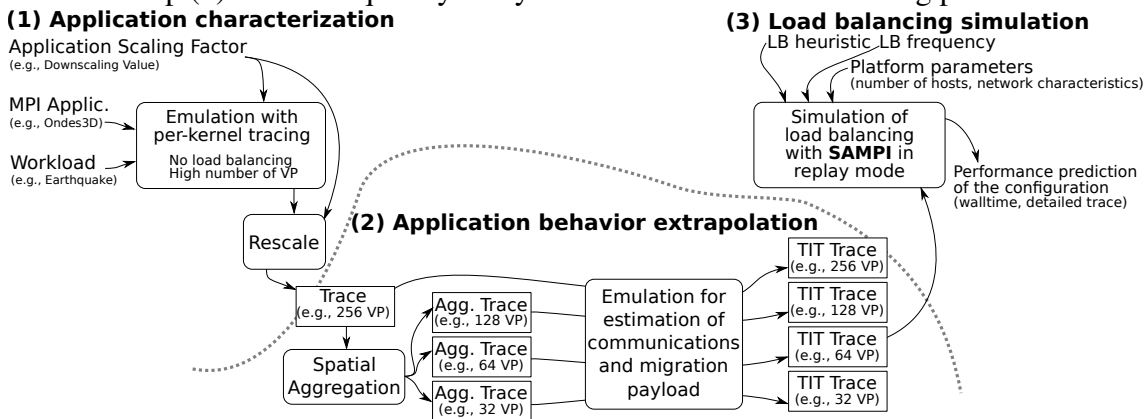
(1) Application characterization

Application Scaling Factor
(e.g., Downscaling Value)

MPI Applic.
(e.g., Ondes3D)

Workload
(e.g., Earthquake)

Emulation with per-kernel tracing
No load balancing
High number of VP

Rescale

(3) Load balancing simulation

LB heuristic
LB frequency
Platform parameters
(number of hosts, network characteristics)

Simulation of load balancing with **SAMPI** in replay mode

Performance prediction of the configuration
(walltime, detailed trace)

(2) Application behavior extrapolation

Trace
(e.g., 256 VP)

Spatial Aggregation

Agg. Trace
(e.g., 128 VP)

Agg. Trace
(e.g., 64 VP)

Agg. Trace
(e.g., 32 VP)

Emulation for estimation of communications and migration payload

TIT Trace
(e.g., 256 VP)

TIT Trace
(e.g., 128 VP)

TIT Trace
(e.g., 64 VP)

TIT Trace
(e.g., 32 VP)